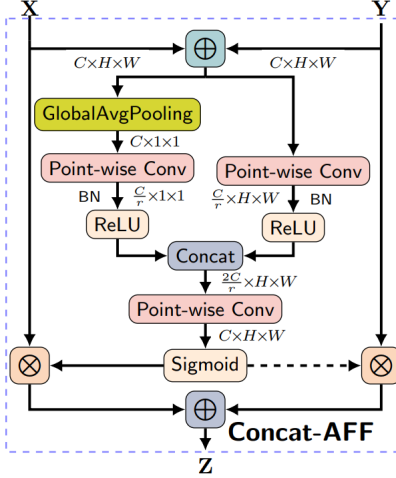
X

Y

$\oplus$

$C \times H \times W$

$C \times H \times W$

GlobalAvgPooling

$C \times 1 \times 1$

Point-wise Conv

Point-wise Conv

BN

$\frac{C}{r} \times 1 \times 1$

$\frac{C}{r} \times H \times W$

BN

ReLU

ReLU

Concat

$\frac{2C}{r} \times H \times W$

Point-wise Conv

$C \times H \times W$

$\otimes$

Sigmoid

$\otimes$

$\oplus$

Concat-AFF

Z